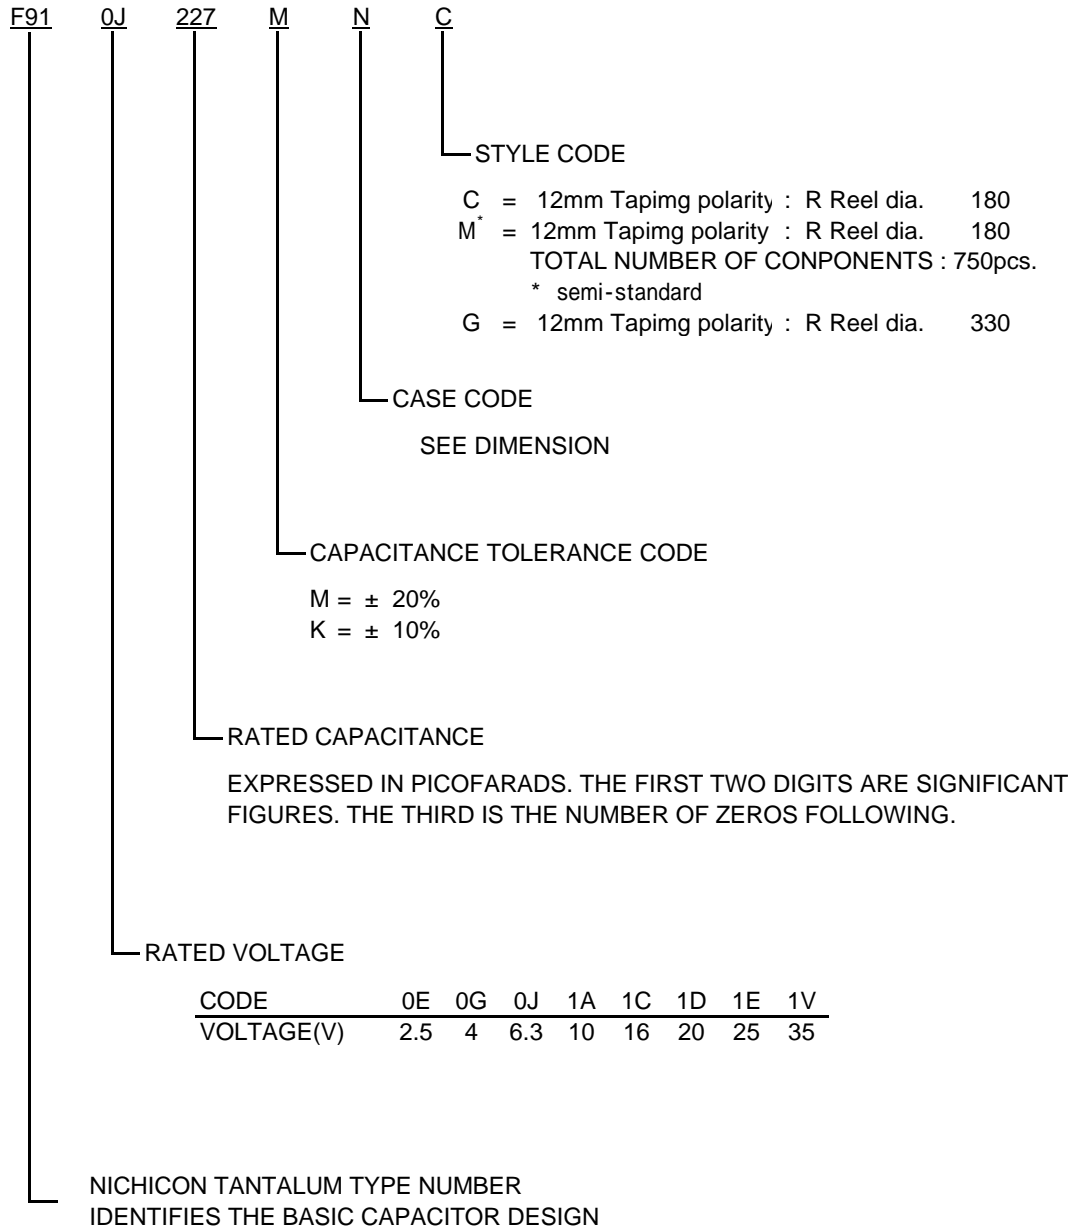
F91 0J 227 M N C

STYLE CODE

C = 12mm Tapimg polarity : R Reel dia. 180
M$^{*}$ = 12mm Tapimg polarity : R Reel dia. 180
TOTAL NUMBER OF CONPONENTS : 750pcs.
* semi-standard
G = 12mm Tapimg polarity : R Reel dia. 330

CASE CODE

SEE DIMENSION

CAPACITANCE TOLERANCE CODE

M = ± 20%
K = ± 10%

RATED CAPACITANCE

EXPRESSED IN PICOFARADS. THE FIRST TWO DIGITS ARE SIGNIFICANT FIGURES. THE THIRD IS THE NUMBER OF ZEROS FOLLOWING.

RATED VOLTAGE

| CODE | 0E | 0G | 0J | 1A | 1C | 1D | 1E | 1V |
|---|---|---|---|---|---|---|---|---|
| VOLTAGE(V) | 2.5 | 4 | 6.3 | 10 | 16 | 20 | 25 | 35 |

NICHICON TANTALUM TYPE NUMBER
IDENTIFIES THE BASIC CAPACITOR DESIGN